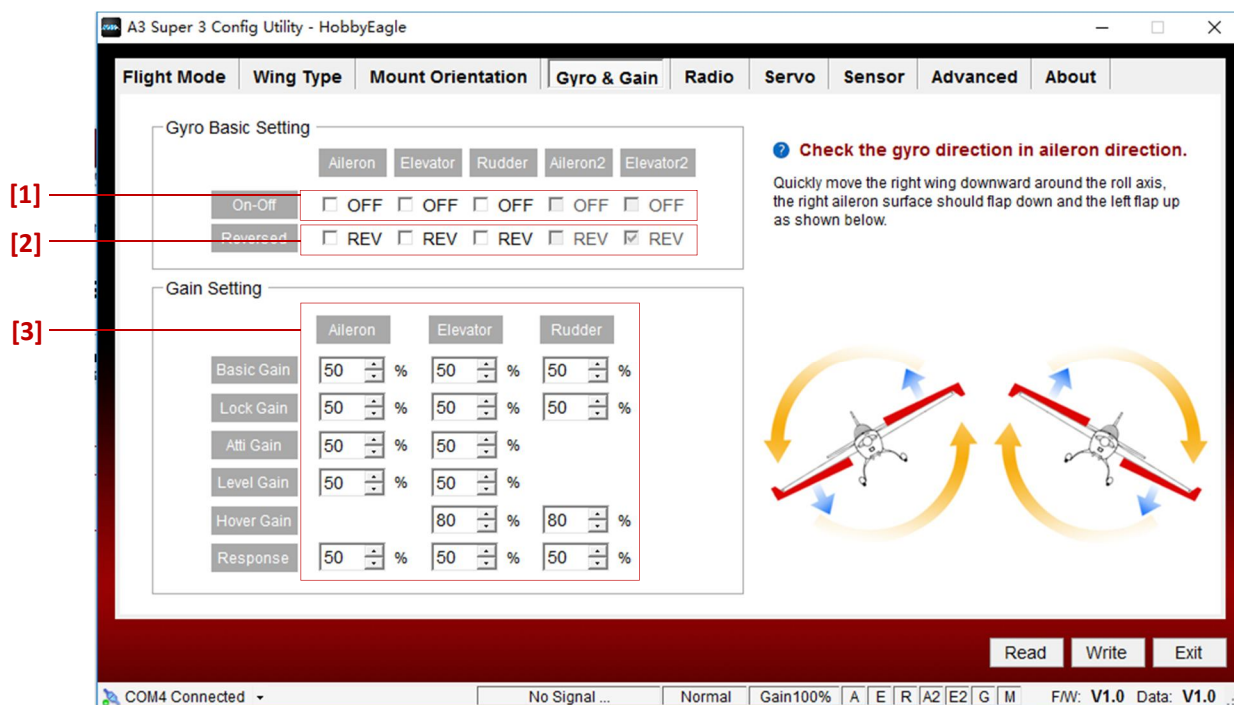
A3 Super 3 Config Utility - HobbyEagle

Flight Mode | Wing Type | Mount Orientation | Gyro & Gain | Radio | Servo | Sensor | Advanced | About

Gyro Basic Setting

| | Aileron | Elevator | Rudder | Aileron2 | Elevator2 |
|---|---|---|---|---|---|
| On-Off | OFF | OFF | OFF | OFF | OFF |
| Reversed | REV | REV | REV | REV | REV |

[1]
[2]
[3]

Gain Setting

| | Aileron | Elevator | Rudder |
|---|---|---|---|
| Basic Gain | 50 % | 50 % | 50 % |
| Lock Gain | 50 % | 50 % | 50 % |
| Atti Gain | 50 % | 50 % | |
| Level Gain | 50 % | 50 % | |
| Hover Gain | | 80 % | 80 % |
| Response | 50 % | 50 % | 50 % |

Check the gyro direction in aileron direction.

Quickly move the right wing downward around the roll axis, the right aileron surface should flap down and the left flap up as shown below.

Read Write Exit

COM4 Connected | No Signal ... | Normal | Gain100% | A | E | R | A2 | E2 | G | M | F/W: V1.0 Data: V1.0